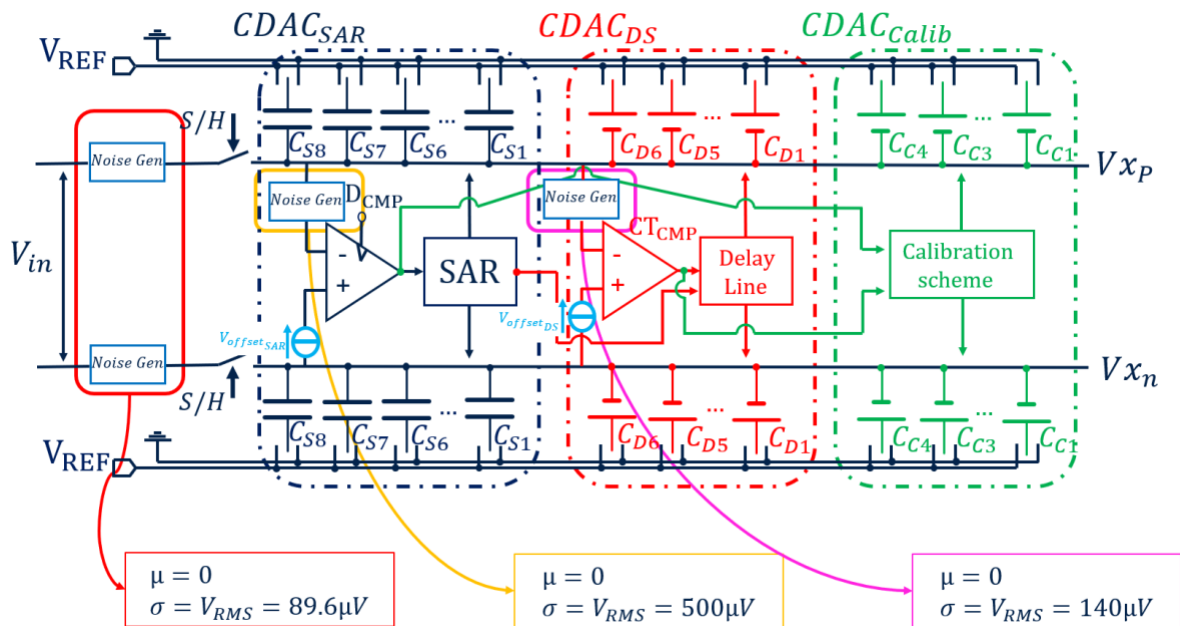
$CDAC_{SAR}$ $CDAC_{DS}$ $CDAC_{Calib}$

$V_{REF}$

S/H

$C_{S8}$ $C_{S7}$ $C_{S6}$ ... $C_{S1}$

$C_{D6}$ $C_{D5}$ ... $C_{D1}$

$C_{C4}$ $C_{C3}$ ... $C_{C1}$

$Vx_P$

Noise Gen

Noise Gen

$D_{CMP}$

Noise Gen

$CT_{CMP}$

$V_{in}$

-

+

SAR

-

+

Delay Line

Calibration scheme

$V_{offset_{DS}}$

$V_{offset_{SAR}}$

Noise Gen

$Vx_n$

S/H

$C_{S8}$ $C_{S7}$ $C_{S6}$ ... $C_{S1}$

$C_{D6}$ $C_{D5}$ ... $C_{D1}$

$C_{C4}$ $C_{C3}$ ... $C_{C1}$

$V_{REF}$

$\mu = 0$
$\sigma = V_{RMS} = 89.6\mu V$

$\mu = 0$
$\sigma = V_{RMS} = 500\mu V$

$\mu = 0$
$\sigma = V_{RMS} = 140\mu V$